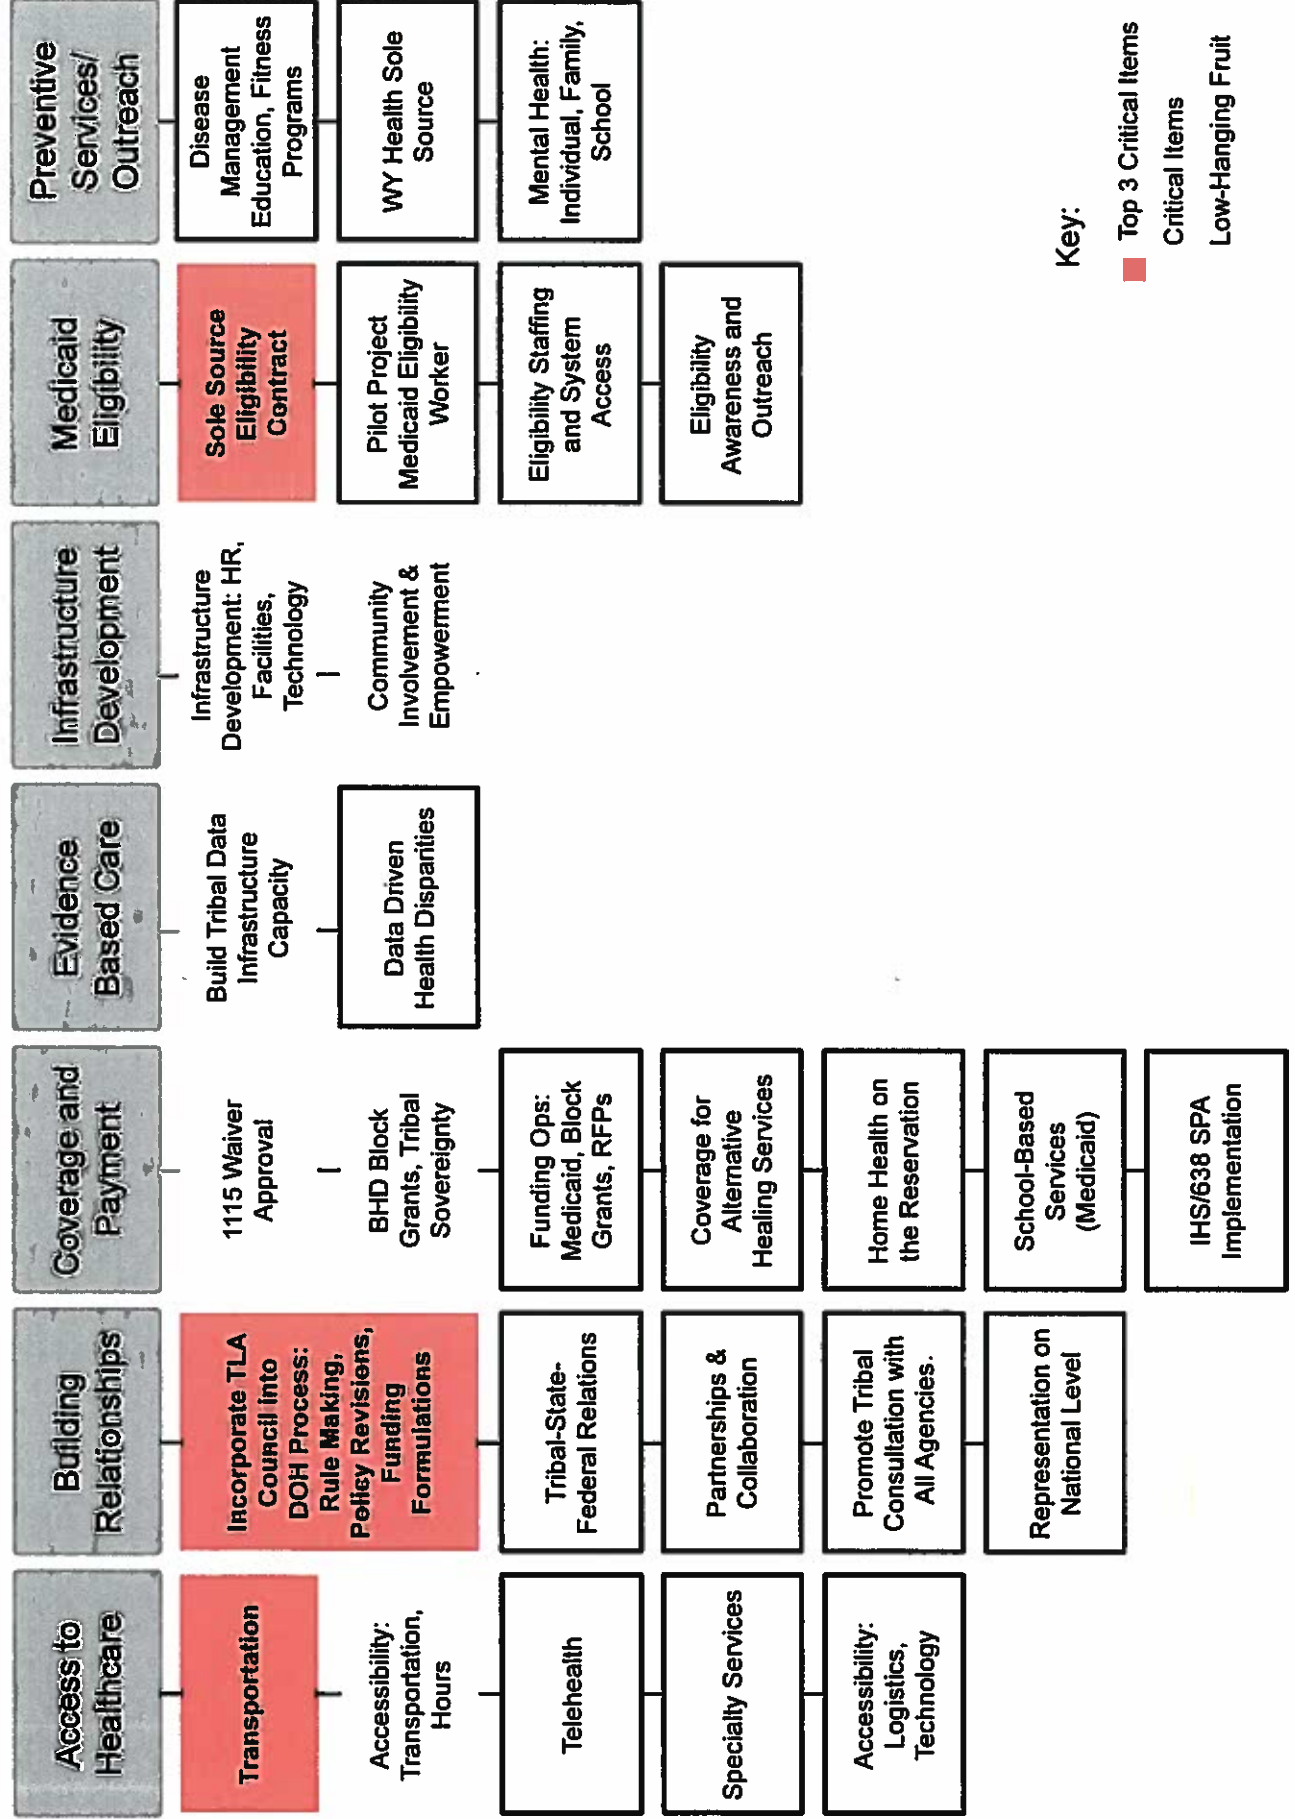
Access to Healthcare

Transportation

Accessibility: Transportation, Hours

Telehealth

Specialty Services

Accessibility: Logistics, Technology

Building Relationships

Incorporate TLA Council into DOH Process: Rule Making, Policy Revisions, Funding Formulations

Tribal-State-Federal Relations

Partnerships & Collaboration

Promote Tribal Consultation with All Agencies.

Representation on National Level

Coverage and Payment

1115 Waiver Approval

BHD Block Grants, Tribal Sovereignty

Funding Ops: Medicaid, Block Grants, RFPs

Coverage for Alternative Healing Services

Home Health on the Reservation

School-Based Services (Medicaid)

IHS/638 SPA Implementation

Evidence Based Care

Build Tribal Data Infrastructure Capacity

Data Driven Health Disparities

Infrastructure Development

Infrastructure Development: HR, Facilities, Technology

Community Involvement & Empowerment

Medicaid Eligibility

Sole Source Eligibility Contract

Pilot Project Medicaid Eligibility Worker

Eligibility Staffing and System Access

Eligibility Awareness and Outreach

Preventive Services/ Outreach

Disease Management Education, Fitness Programs

WY Health Sole Source

Mental Health: Individual, Family, School

Key:
Top 3 Critical Items
Critical Items
Low-Hanging Fruit